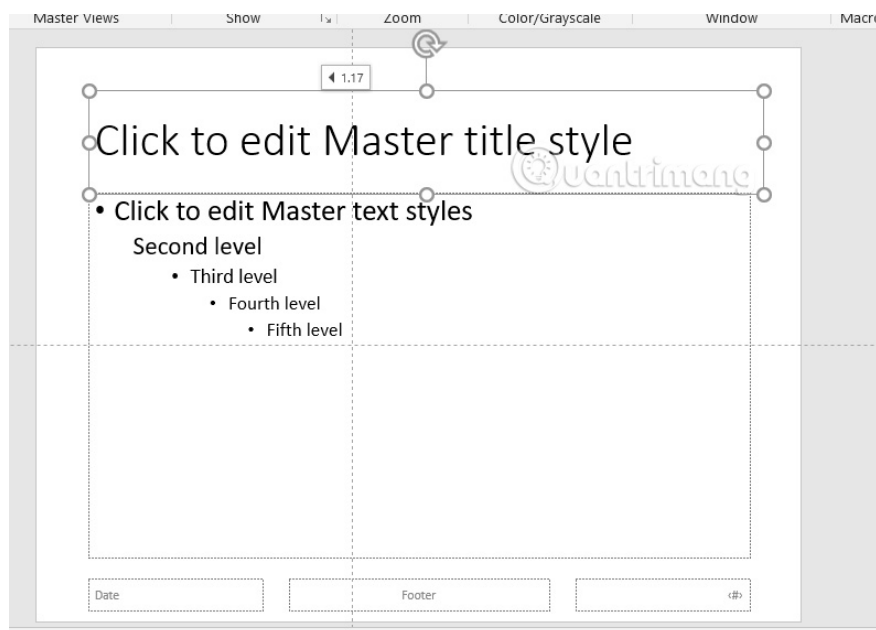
Master Views | Show | Zoom | Color/Grayscale | Window | Macr

1.17

Click to edit Master title style

Quantrimang

• Click to edit Master text styles

Second level

• Third level

• Fourth level

• Fifth level

Date

Footer

‹#›